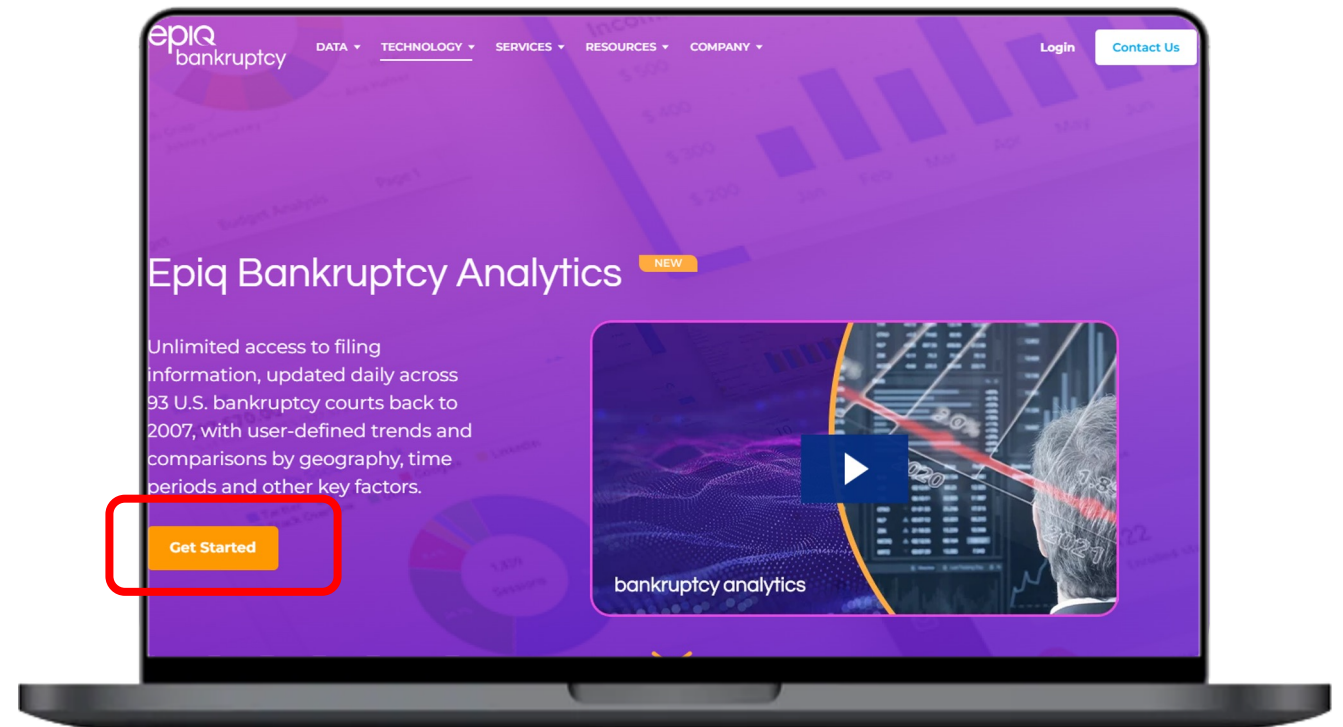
epiq bankruptcy

DATA ▾ TECHNOLOGY ▾ SERVICES ▾ RESOURCES ▾ COMPANY ▾

Login

Contact Us

Epiq Bankruptcy Analytics NEW

Unlimited access to filing information, updated daily across 93 U.S. bankruptcy courts back to 2007, with user-defined trends and comparisons by geography, time periods and other key factors.

Get Started

bankruptcy analytics